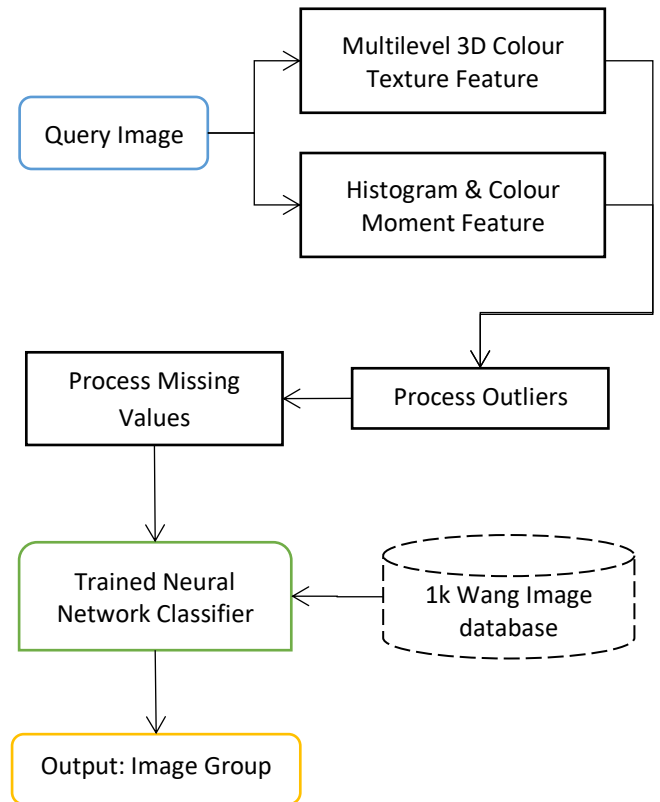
Query Image

Multilevel 3D Colour Texture Feature

Histogram & Colour Moment Feature

Process Outliers

Process Missing Values

Trained Neural Network Classifier

1k Wang Image database

Output: Image Group